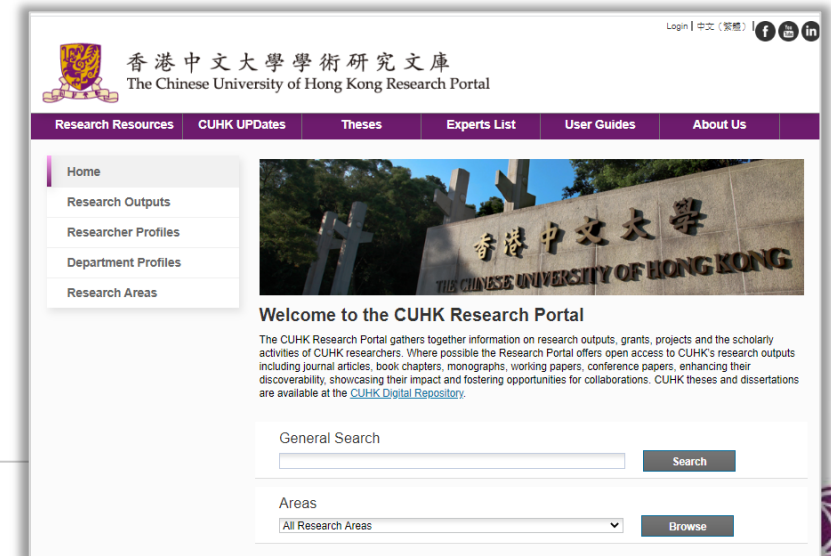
Login | 中文（繁體）| f You Tube in

香港中文大學學術研究文庫
The Chinese University of Hong Kong Research Portal

Research Resources | CUHK UPDates | Theses | Experts List | User Guides | About Us

Home
Research Outputs
Researcher Profiles
Department Profiles
Research Areas

香港中文大學
THE CHINESE UNIVERSITY OF HONG KONG

Welcome to the CUHK Research Portal

The CUHK Research Portal gathers together information on research outputs, grants, projects and the scholarly activities of CUHK researchers. Where possible the Research Portal offers open access to CUHK's research outputs including journal articles, book chapters, monographs, working papers, conference papers, enhancing their discoverability, showcasing their impact and fostering opportunities for collaborations. CUHK theses and dissertations are available at the CUHK Digital Repository.

General Search

Search

Areas

All Research Areas

Browse